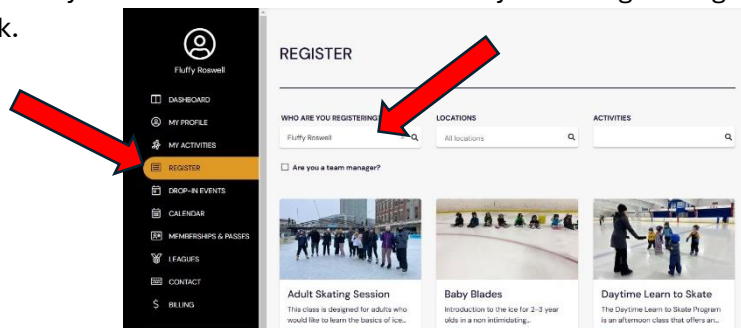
k.

Fluffy Roswell

DASHBOARD
MY PROFILE
MY ACTIVITIES
REGISTER
DROP-IN EVENTS
CALENDAR
MEMBERSHIPS & PASSES
LEAGUES
CONTACT
BILLING

REGISTER

WHO ARE YOU REGISTERING
Fluffy Roswell

LOCATIONS
All locations

ACTIVITIES

Are you a team manager?

Adult Skating Session
This class is designed for adults who would like to learn the basics of ice...

Baby Blades
Introduction to the ice for 2-3 year olds in a non intimidating...

Daytime Learn to Skate
The Daytime Learn to Skate Program is an afternoon class that offers an...